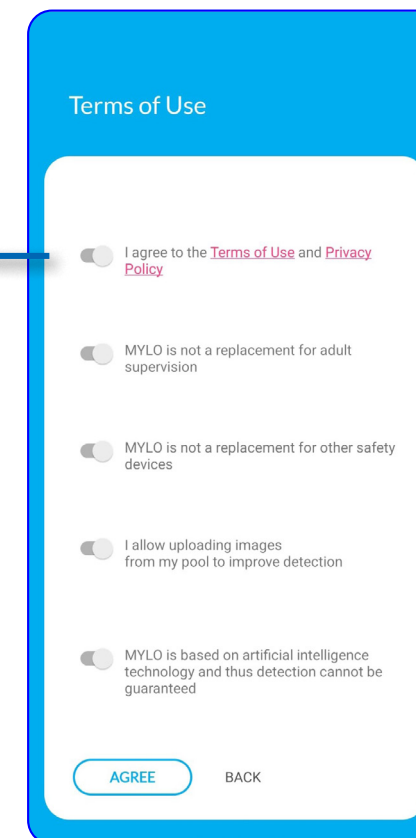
Terms of Use

I agree to the Terms of Use and Privacy Policy

MYLO is not a replacement for adult supervision

MYLO is not a replacement for other safety devices

I allow uploading images
from my pool to improve detection

MYLO is based on artificial intelligence technology and thus detection cannot be guaranteed

AGREE

BACK